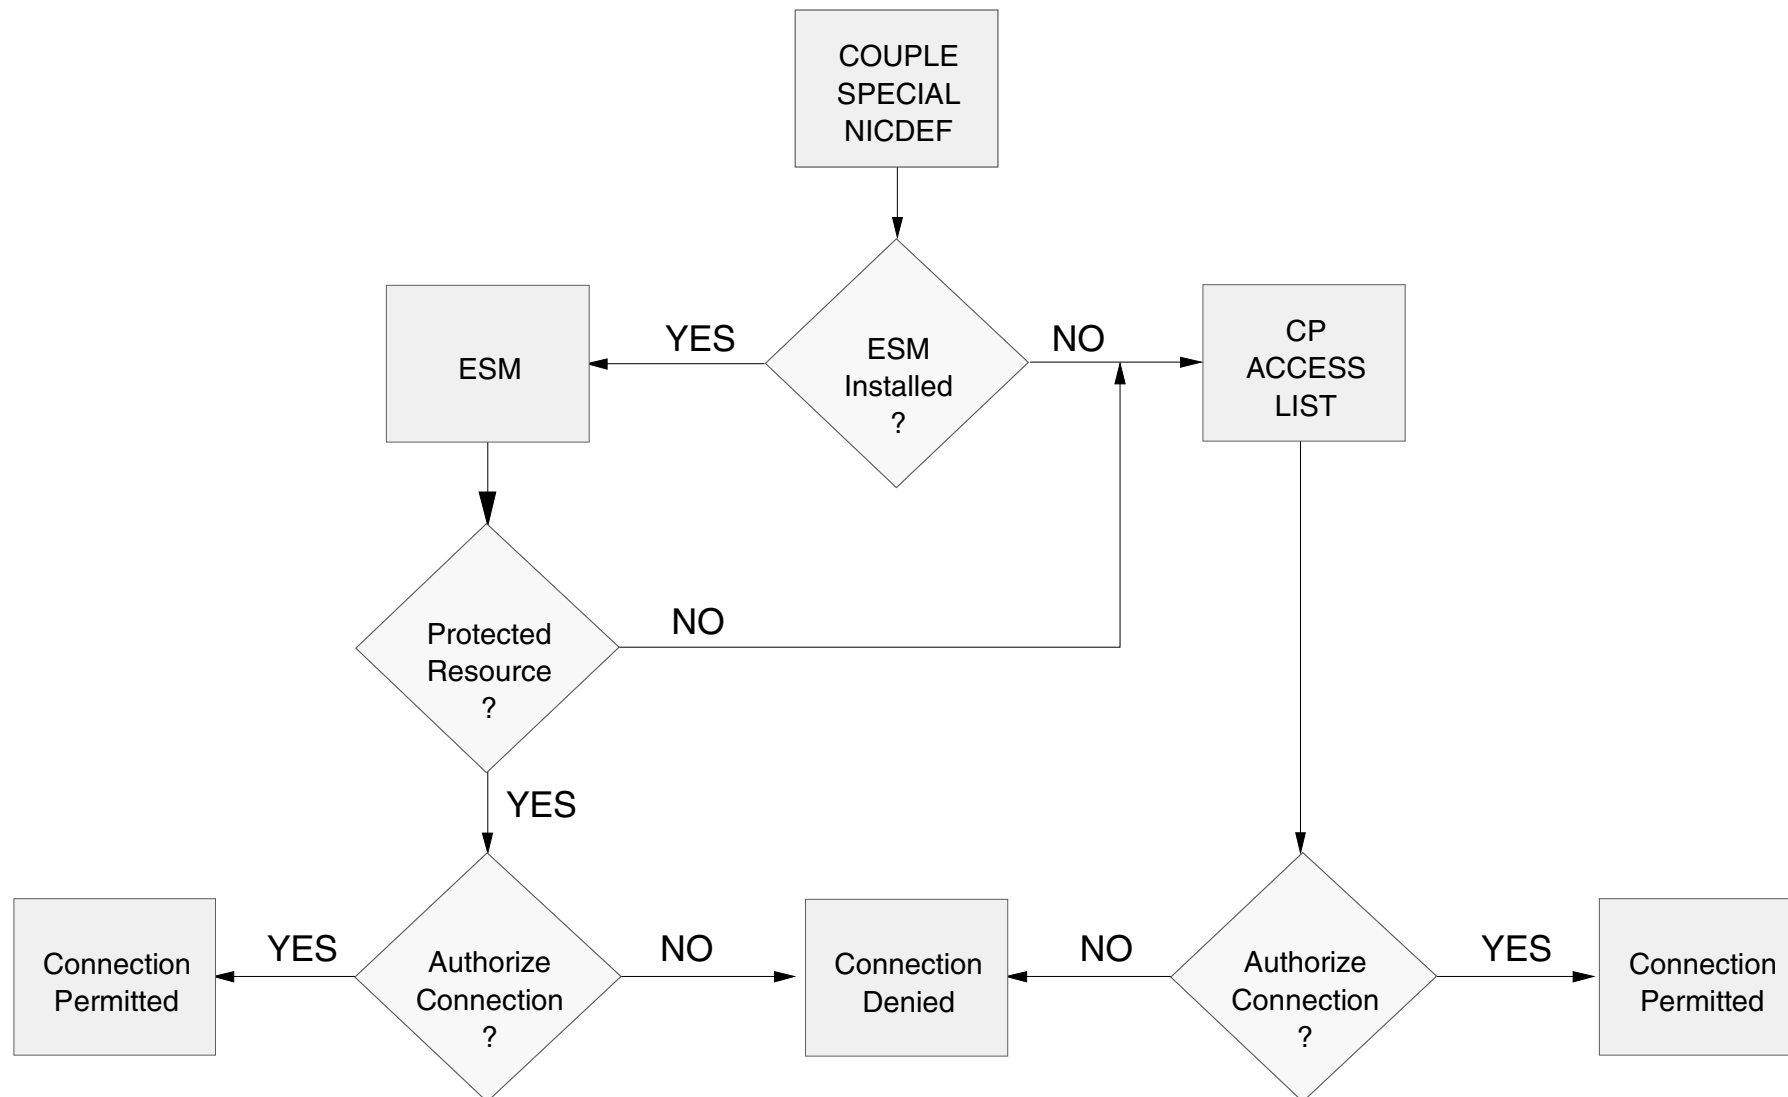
COUPLE SPECIAL NICDEF

ESM

YES

ESM Installed ?

NO

CP ACCESS LIST

Protected Resource ?

NO

YES

Connection Permitted

YES

Authorize Connection ?

NO

Connection Denied

NO

Authorize Connection ?

YES

Connection Permitted